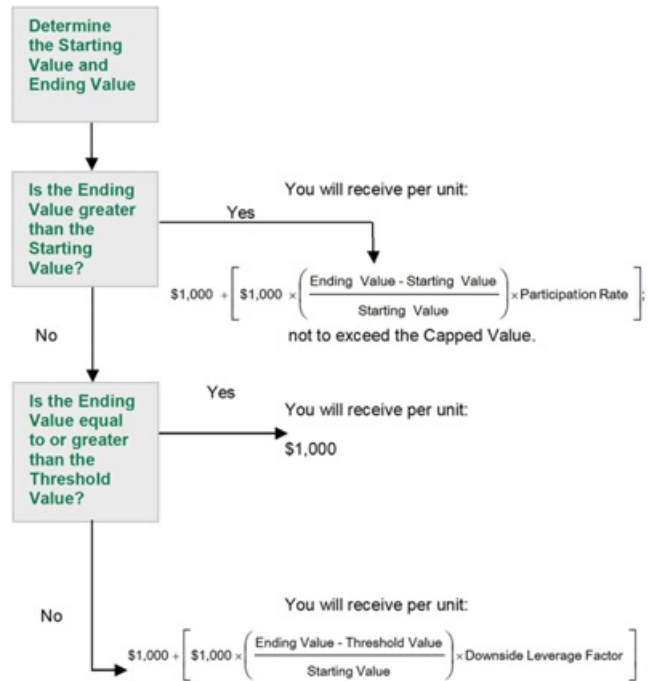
Determine the Starting Value and Ending Value

Is the Ending Value greater than the Starting Value?

Yes

You will receive per unit:

$\$1,000 + \left[ \$1,000 \times \left( \frac{\text{Ending Value - Starting Value}}{\text{Starting Value}} \right) \times \text{Participation Rate} \right]$;

not to exceed the Capped Value.

No

Is the Ending Value equal to or greater than the Threshold Value?

Yes

You will receive per unit:

$1,000

No

You will receive per unit:

$\$1,000 + \left[ \$1,000 \times \left( \frac{\text{Ending Value - Threshold Value}}{\text{Starting Value}} \right) \times \text{Downside Leverage Factor} \right]$